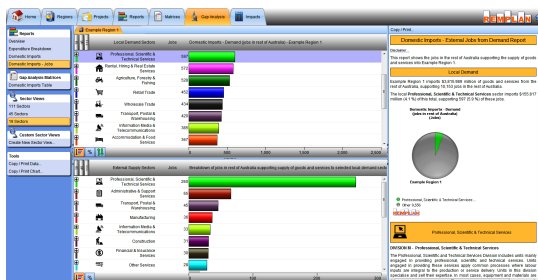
Home | Regions | Projects | Reports | Matrices | Gap Analysis | Impacts

REMPLAN

Reports
Overview
Expenditure Breakdown
Domestic Imports
Domestic Imports - Jobs

Gap Analysis Matrices
Domestic Imports Table

Sector Views
111 Sectors
45 Sectors
16 Sectors

Custom Sector Views
Create New Sector View...

Tools
Copy / Print Data...
Copy / Print Chart...

Example Region 1

Local Demand Sectors | Jobs | Domestic Imports - Demand (jobs in rest of Australia) - Example Region 1

| Local Demand Sectors | Jobs |
|---|---|
| Professional, Scientific & Technical Services | 877 |
| Rental, Hiring & Real Estate Services | 655 |
| Agriculture, Forestry & Fishing | 529 |
| Retail Trade | 465 |
| Wholesale Trade | 434 |
| Transport, Postal & Warehousing | 422 |
| Information Media & Telecommunications | 386 |
| Accommodation & Food Services | 381 |

External Supply Sectors | Jobs | Breakdown of jobs in rest of Australia supporting supply of goods and services to selected local demand sector

| External Supply Sectors | Jobs |
|---|---|
| Professional, Scientific & Technical Services | 268 |
| Administrative & Support Services | 94 |
| Transport, Postal & Warehousing | 85 |
| Manufacturing | 84 |
| Information Media & Telecommunications | 76 |
| Construction | 57 |
| Financial & Insurance Services | 57 |
| Other Services | 36 |

Copy / Print...

Domestic Imports - External Jobs from Demand Report

Disclaimer...

This report shows the jobs in the rest of Australia supporting the supply of goods and services into Example Region 1.

Local Demand

Example Region 1 imports $3,676.988 million of goods and services from the rest of Australia, supporting 10,153 jobs in the rest of Australia.

The local Professional, Scientific & Technical Services sector imports $155.817 million (4.1 %) of this total, supporting 887 (8.6 %) of these jobs.

Domestic Imports - Demand (jobs in rest of Australia)

Example Region 1

Professional, Scientific & Technical Services
Other: 9,266

Professional, Scientific & Technical Services

DIVISION M - Professional, Scientific & Technical Services
The Professional, Scientific and Technical Services Division includes units mainly engaged in providing professional, scientific and technical services. Units engaged in providing these services apply common processes where labour inputs are integral to the production or service delivery. Units in this division specialise and sell their expertise. In most cases, equipment and materials are